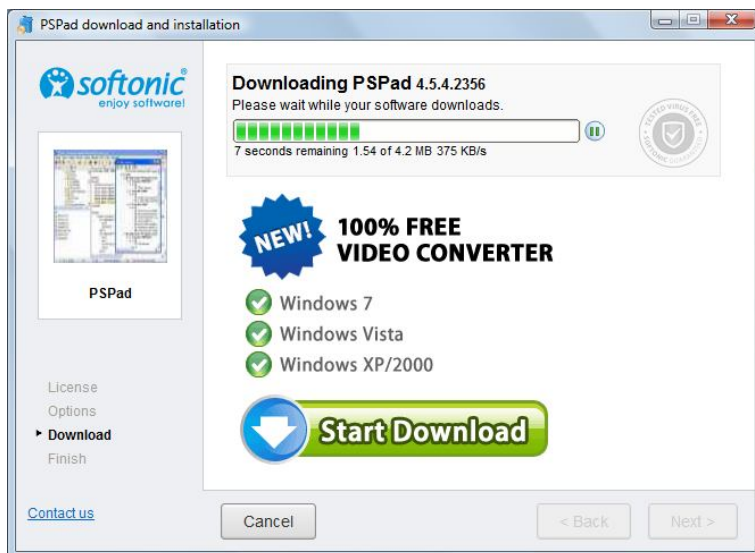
PSPad download and installation

softonic®
enjoy software!

PSPad

License
Options
Download
Finish

Contact us

Downloading PSPad 4.5.4.2356
Please wait while your software downloads.
7 seconds remaining 1.54 of 4.2 MB 375 KB/s

TESTED VIRUS FREE
SOFTONIC GUARANTEE

NEW!
100% FREE
VIDEO CONVERTER

Windows 7
Windows Vista
Windows XP/2000

Start Download

Cancel
< Back
Next >